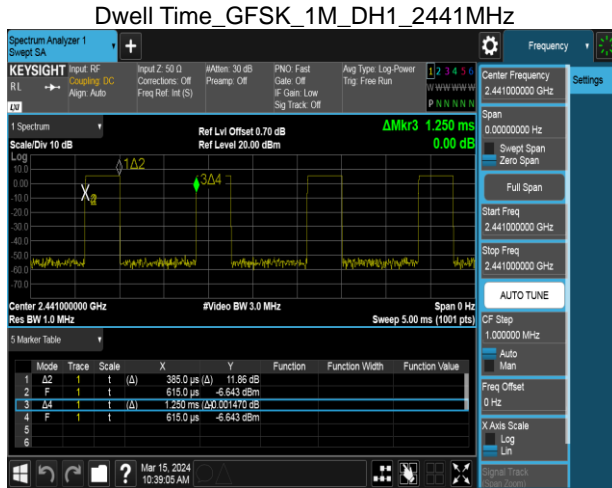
Dwell Time_GFSK_1M_DH1_2441MHz

Spectrum Analyzer 1
Swept SA

Frequency

KEYSIGHT Input: RF
RL
Coupling: DC
Align: Auto

Input Z: 50 Ω
Corrections: Off
Freq Ref: Int (S)

#Atten: 30 dB
Preamp: Off

PNO: Fast
Gate: Off
IF Gain: Low
Sig Track: Off

Avg Type: Log-Power
Trig: Free Run

1 2 3 4 5 6
W W W W W W
P N N N N N

1 Spectrum
Scale/Div 10 dB
Log

Ref Lvl Offset 0.70 dB
Ref Level 20.00 dBm

ΔMkr3 1.250 ms
0.00 dB

10.0
0.00
-10.0
-20.0
-30.0
-40.0
-50.0
-60.0
-70.0
-80.0

1Δ2
3Δ4

Center 2.441000000 GHz
Res BW 1.0 MHz

#Video BW 3.0 MHz

Span 0 Hz
Sweep 5.00 ms (1001 pts)

5 Marker Table

| | Mode | Trace | Scale | X | Y | Function | Function Width | Function Value |
|---|---|---|---|---|---|---|---|---|
| 1 | Δ2 | 1 | t | (Δ) 385.0 µs | (Δ) 11.86 dB | | | |
| 2 | F | 1 | t | 615.0 µs | -6.643 dBm | | | |
| 3 | Δ4 | 1 | t | (Δ) 1.250 ms | (Δ) 0.001470 dB | | | |
| 4 | F | 1 | t | 615.0 µs | -6.643 dBm | | | |
| 5 | | | | | | | | |
| 6 | | | | | | | | |

Center Frequency
2.441000000 GHz

Settings

Span
0.00000000 Hz
Swept Span
Zero Span

Full Span

Start Freq
2.441000000 GHz

Stop Freq
2.441000000 GHz

AUTO TUNE

CF Step
1.000000 MHz
Auto
Man

Freq Offset
0 Hz

X Axis Scale
Log
Lin

Signal Track
(Span Zoom)

Mar 15, 2024
10:39:05 AM